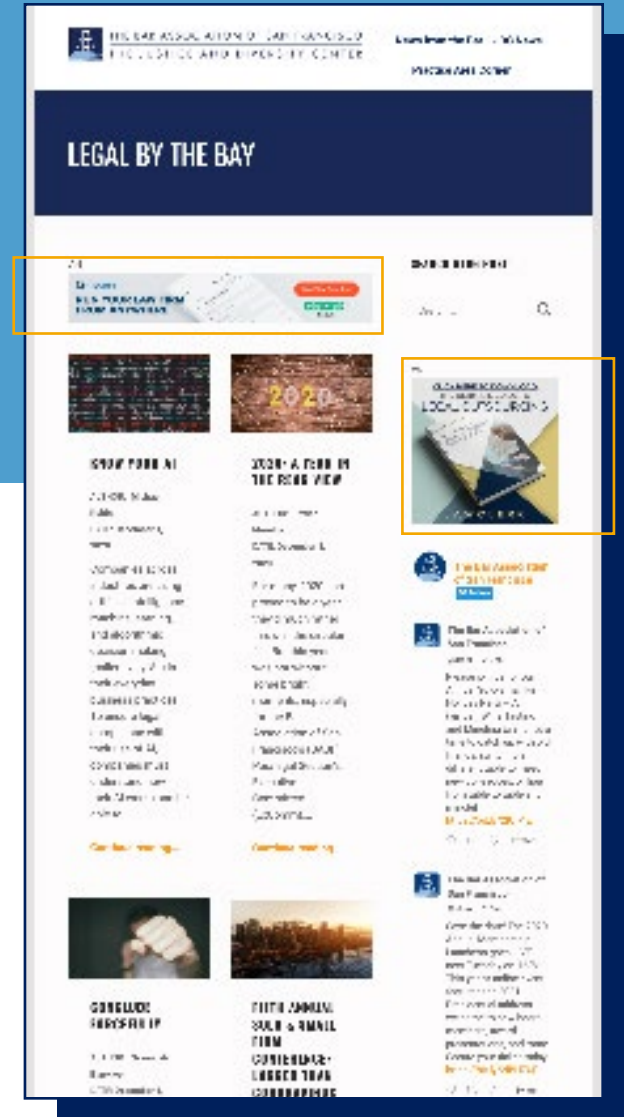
THE BAR ASSOCIATION OF SAN FRANCISCO
THE JUSTICE AND DIVERSITY CENTER

LEGAL BY THE BAY

2020

KNOW YOUR AI

2020: A YEAR IN THE REAR VIEW

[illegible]

Continue reading...

Continue reading...

LOCAL OUTSOURCING

The Bar Association of San Francisco

CONCLUDE

FIFTH ANNUAL SOLO & SMALL FIRM CONFERENCE: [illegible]